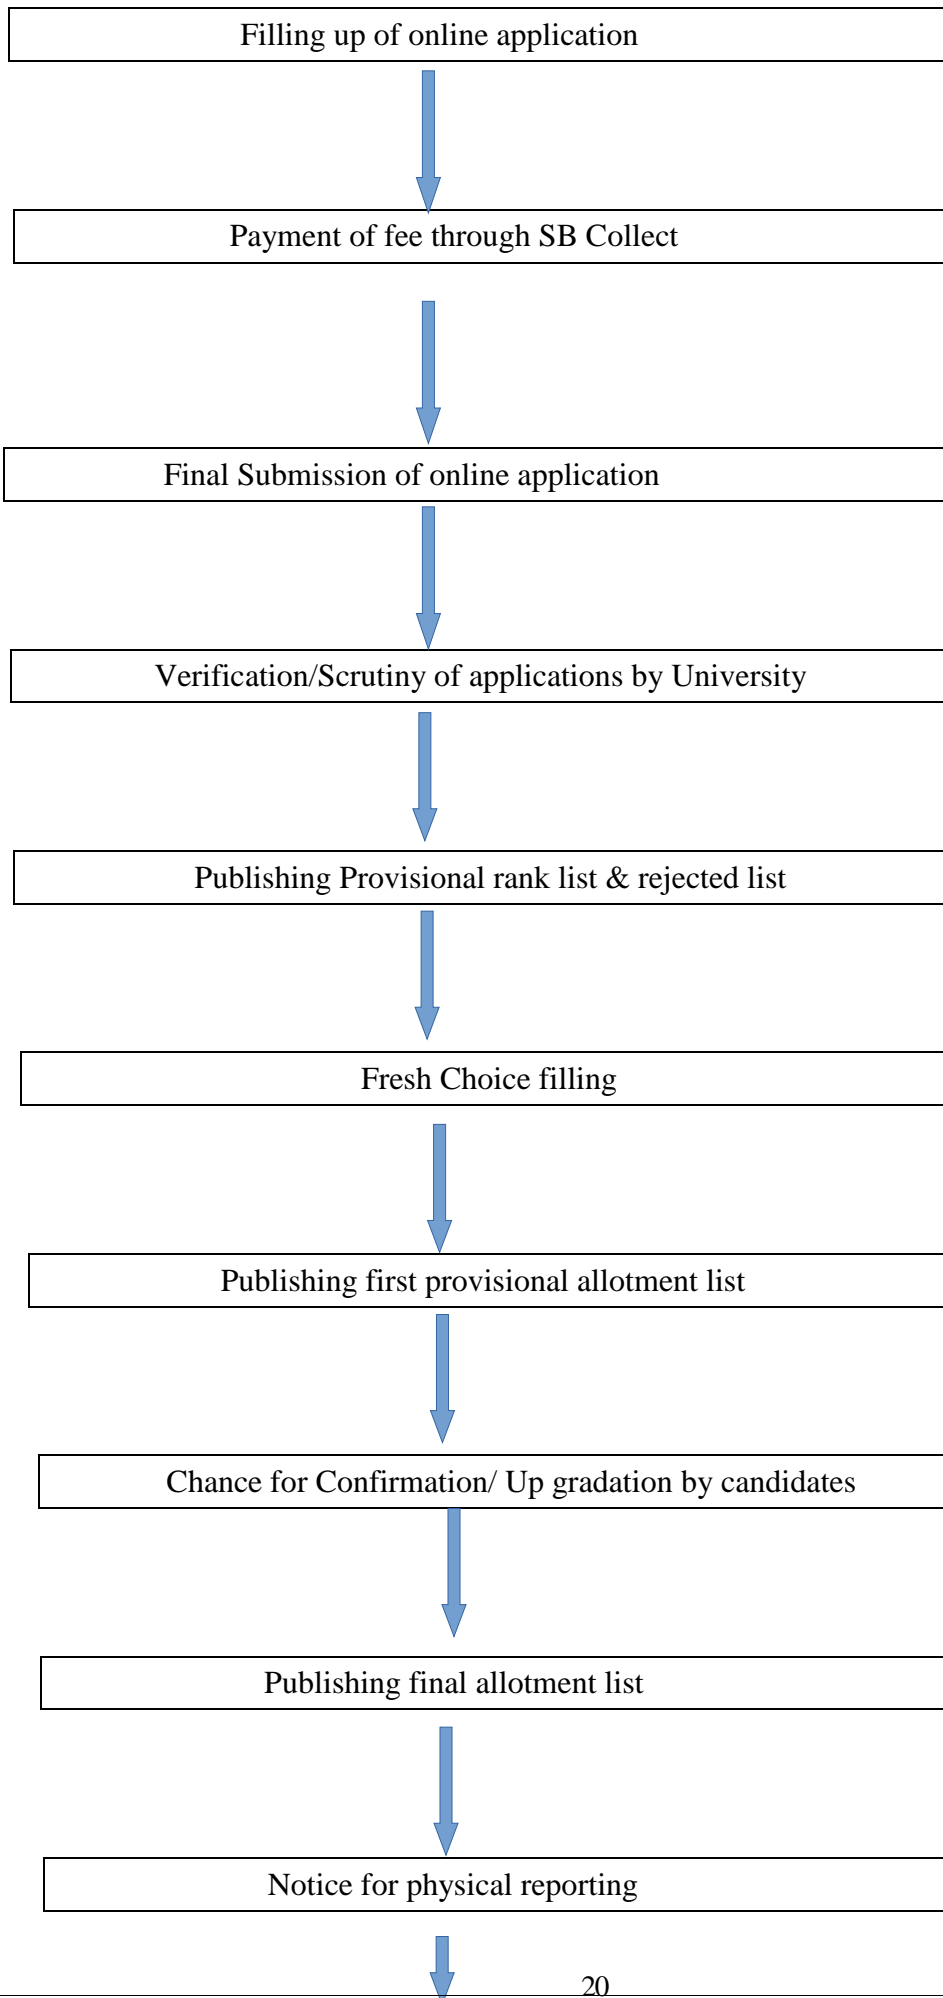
Filling up of online application

Payment of fee through SB Collect

Final Submission of online application

Verification/Scrutiny of applications by University

Publishing Provisional rank list & rejected list

Fresh Choice filling

Publishing first provisional allotment list

Chance for Confirmation/ Up gradation by candidates

Publishing final allotment list

Notice for physical reporting

20